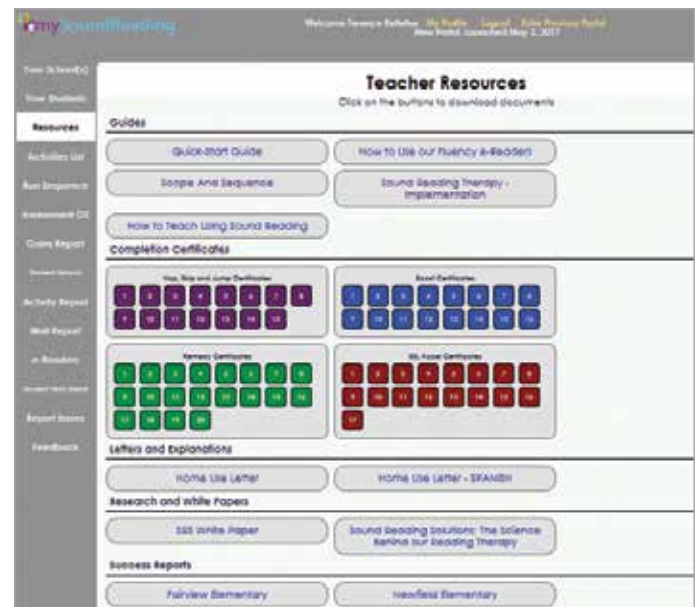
mysoundfluency

Welcome Terence Bellefee  My Profile  Logout  Enter Previous Portal
New Portal Launched May 2, 2017

Your School(s)
Your Students
Resources
Activities List
Run Sequence
Assessment CS
Cures Report
Student Network
Activity Report
Mail Report
e-Readers
Student Web Ident
Report Stores
Feedback

Teacher Resources
Click on the buttons to download documents

Guides

Quick-Start Guide
How to Use our Fluency e-Readers
Scope And Sequence
Sound Reading Therapy - Implementation
How to Teach Using Sound Reading

Completion Certificates

Hop, Skip and Jump Certificates
1 2 3 4 5 6 7 8
9 10 11 12 13 14 15

Excel Certificates
1 2 3 4 5 6 7 8
9 10 11 12 13 14 15 16

Fluency Certificates
1 2 3 4 5 6 7 8
9 10 11 12 13 14 15 16
17 18 19 20

ESL Excel Certificates
1 2 3 4 5 6 7 8
9 10 11 12 13 14 15 16
17

Letters and Explanations

Home Use Letter
Home Use Letter - SPANISH

Research and White Papers

SRS White Paper
Sound Reading Solutions: The Science Behind our Reading Therapy

Success Reports

Fairview Elementary
Newfield Elementary